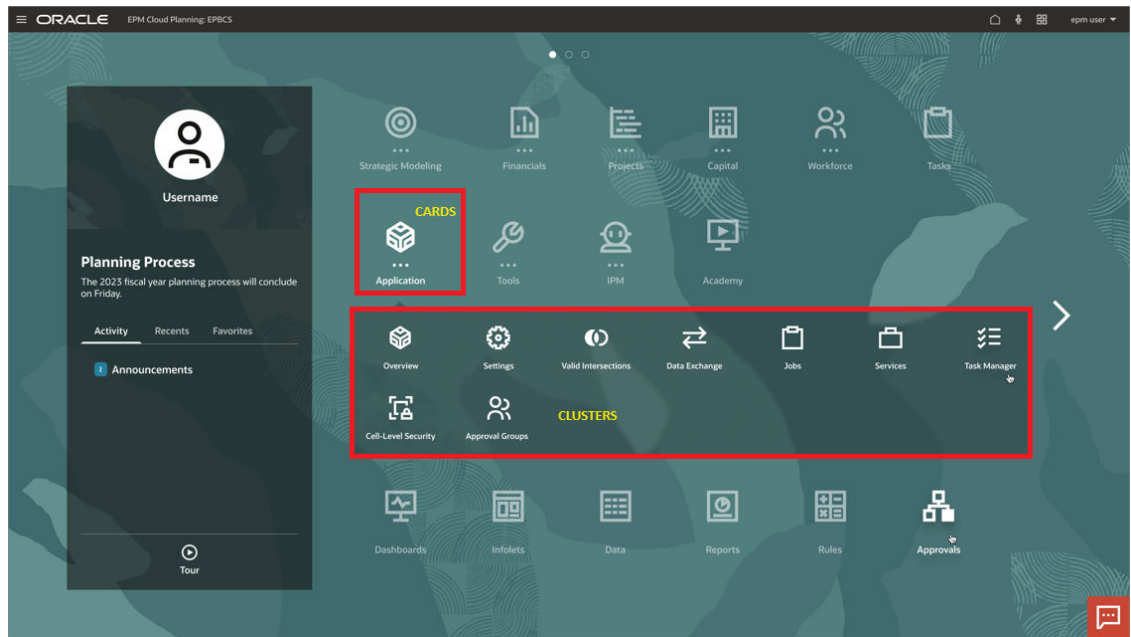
ORACLE EPM Cloud Planning: EPBCS

epm user

Username

Planning Process

The 2023 fiscal year planning process will conclude on Friday.

Activity Recents Favorites

2 Announcements

Tour

Strategic Modeling
Financials
Projects
Capital
Workforce
Tasks

CARDS

Application
Tools
IPM
Academy

Overview
Settings
Valid Intersections
Data Exchange
Jobs
Services
Task Manager

Cell-Level Security
Approval Groups

CLUSTERS

Dashboards
Infolets
Data
Reports
Rules
Approvals